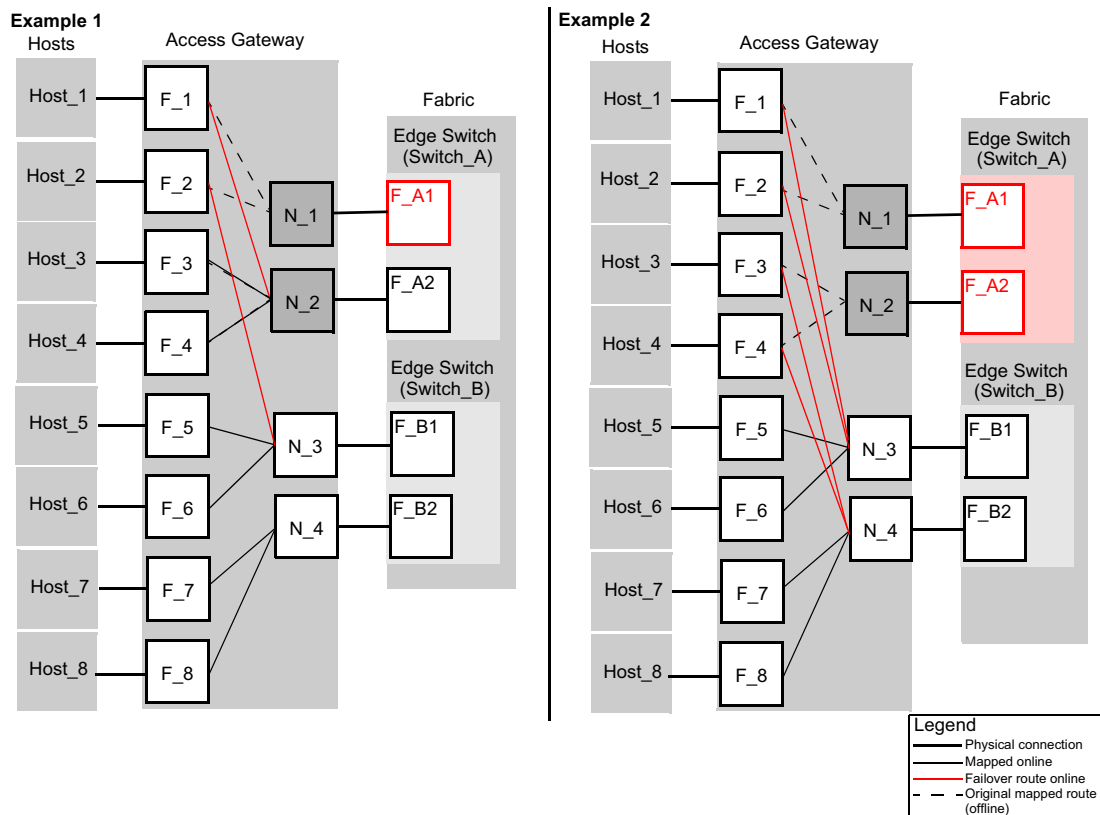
Example 1

Hosts

Access Gateway

Fabric

Host_1
Host_2
Host_3
Host_4
Host_5
Host_6
Host_7
Host_8

F_1
F_2
F_3
F_4
F_5
F_6
F_7
F_8

N_1
N_2
N_3
N_4

Edge Switch (Switch_A)

F_A1
F_A2

Edge Switch (Switch_B)

F_B1
F_B2

Example 2

Hosts

Access Gateway

Fabric

Host_1
Host_2
Host_3
Host_4
Host_5
Host_6
Host_7
Host_8

F_1
F_2
F_3
F_4
F_5
F_6
F_7
F_8

N_1
N_2
N_3
N_4

Edge Switch (Switch_A)

F_A1
F_A2

Edge Switch (Switch_B)

F_B1
F_B2

Legend
Physical connection
Mapped online
Failover route online
Original mapped route (offline)